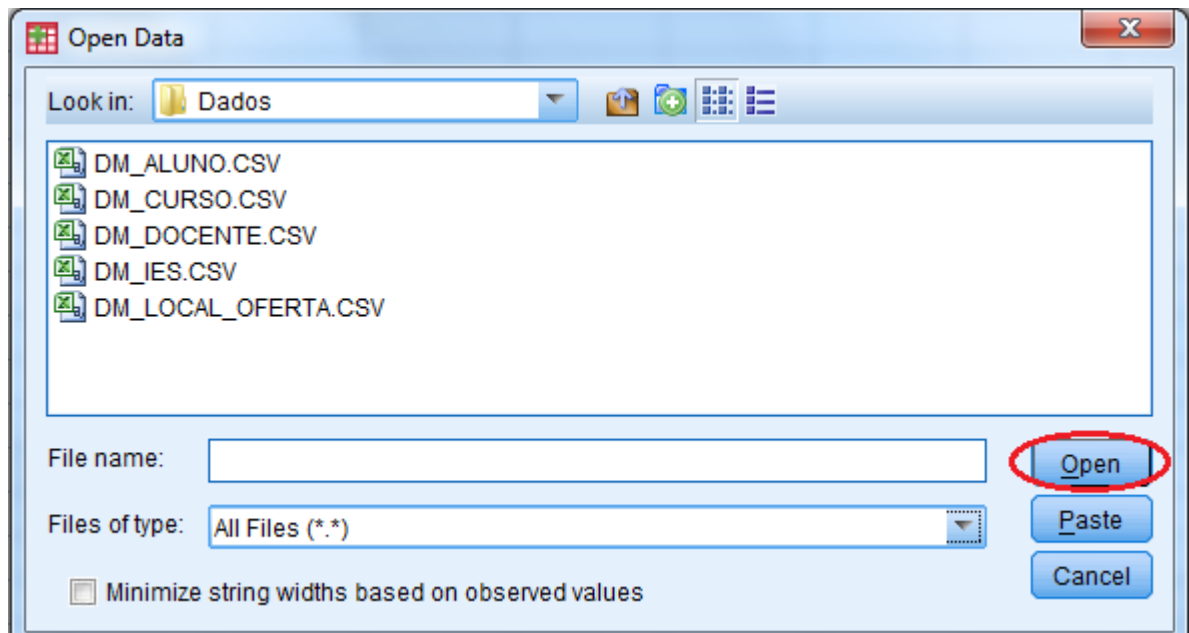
Open Data

Look in: Dados

DM_ALUNO.CSV
DM_CURSO.CSV
DM_DOCENTE.CSV
DM_IES.CSV
DM_LOCAL_OFERTA.CSV

File name:
Open

Files of type: All Files (*.*)
Paste

Cancel

Minimize string widths based on observed values